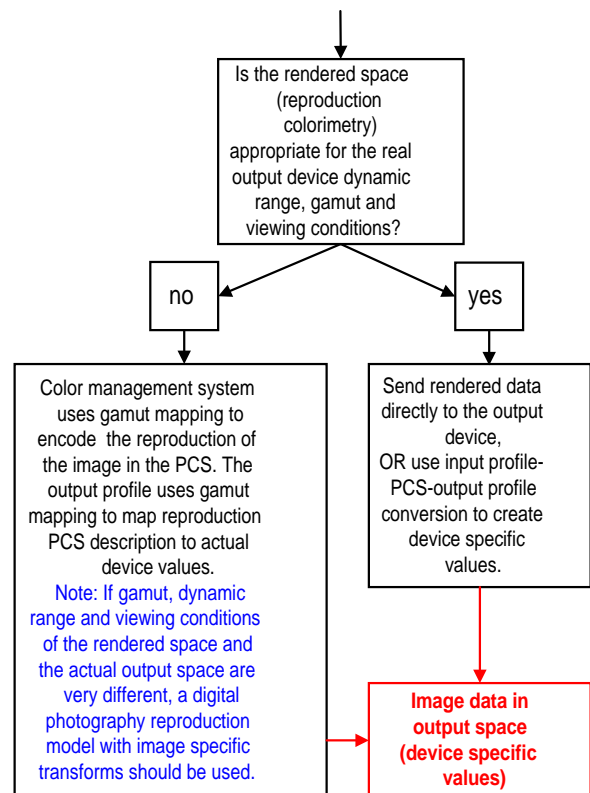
Is the rendered space (reproduction colorimetry) appropriate for the real output device dynamic range, gamut and viewing conditions?

no

yes

Color management system uses gamut mapping to encode the reproduction of the image in the PCS. The output profile uses gamut mapping to map reproduction PCS description to actual device values.
Note: If gamut, dynamic range and viewing conditions of the rendered space and the actual output space are very different, a digital photography reproduction model with image specific transforms should be used.

Send rendered data directly to the output device,
OR use input profile-PCS-output profile conversion to create device specific values.

Image data in output space (device specific values)